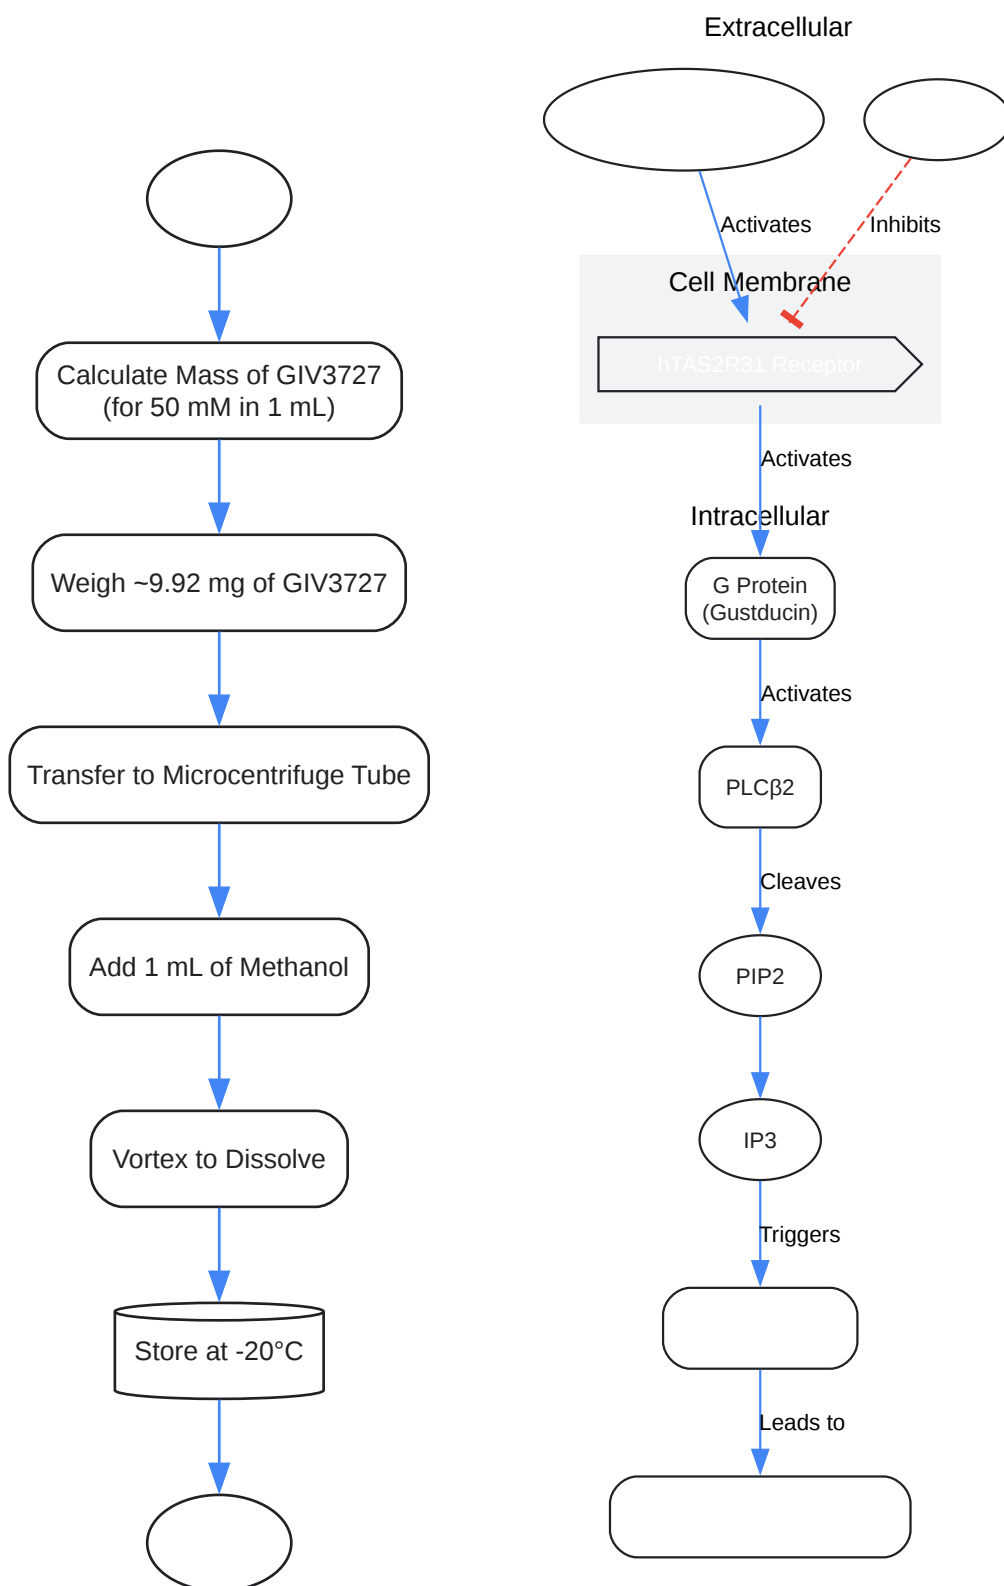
Calculate Mass of GIV3727 (for 50 mM in 1 mL)

Weigh ~9.92 mg of GIV3727

Transfer to Microcentrifuge Tube

Add 1 mL of Methanol

Vortex to Dissolve

Store at -20°C

Extracellular

Activates

Inhibits

Cell Membrane

hTAS2R31 Receptor

Activates

Intracellular

G Protein (Gustducin)

Activates

PLCβ2

Cleaves

PIP2

IP3

Triggers

Leads to